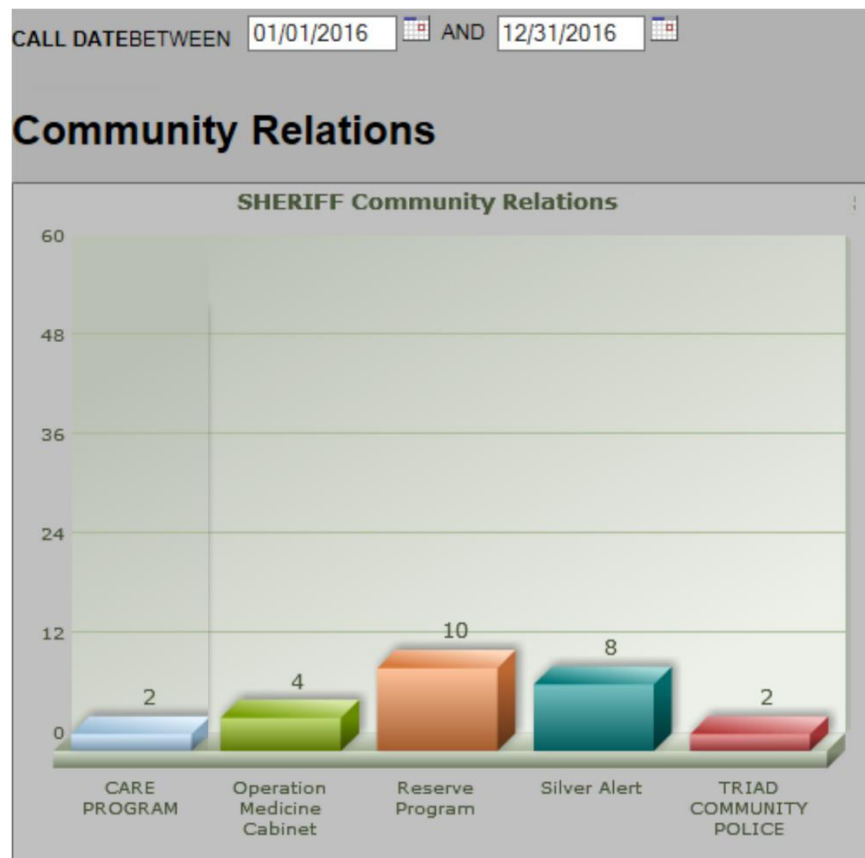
CALL DATEBETWEEN 01/01/2016 AND 12/31/2016

Community Relations

SHERIFF Community Relations

60
48
36
24
12
0

2
4
10
8
2

CARE PROGRAM
Operation Medicine Cabinet
Reserve Program
Silver Alert
TRIAD COMMUNITY POLICE